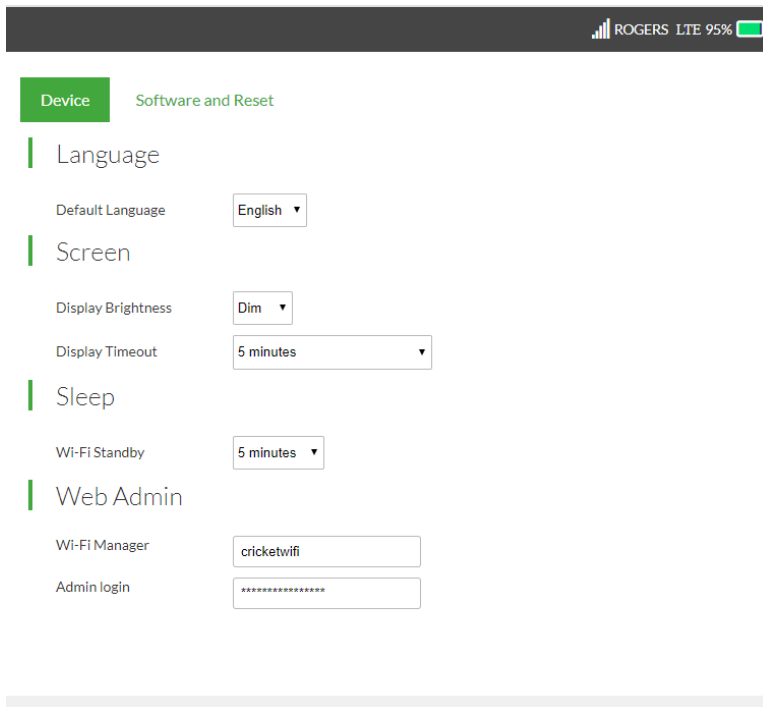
ROGERS LTE 95%

Device Software and Reset

Language

Default Language English ▾

Screen

Display Brightness Dim ▾

Display Timeout 5 minutes ▾

Sleep

Wi-Fi Standby 5 minutes ▾

Web Admin

Wi-Fi Manager cricketwifi

Admin login ****************